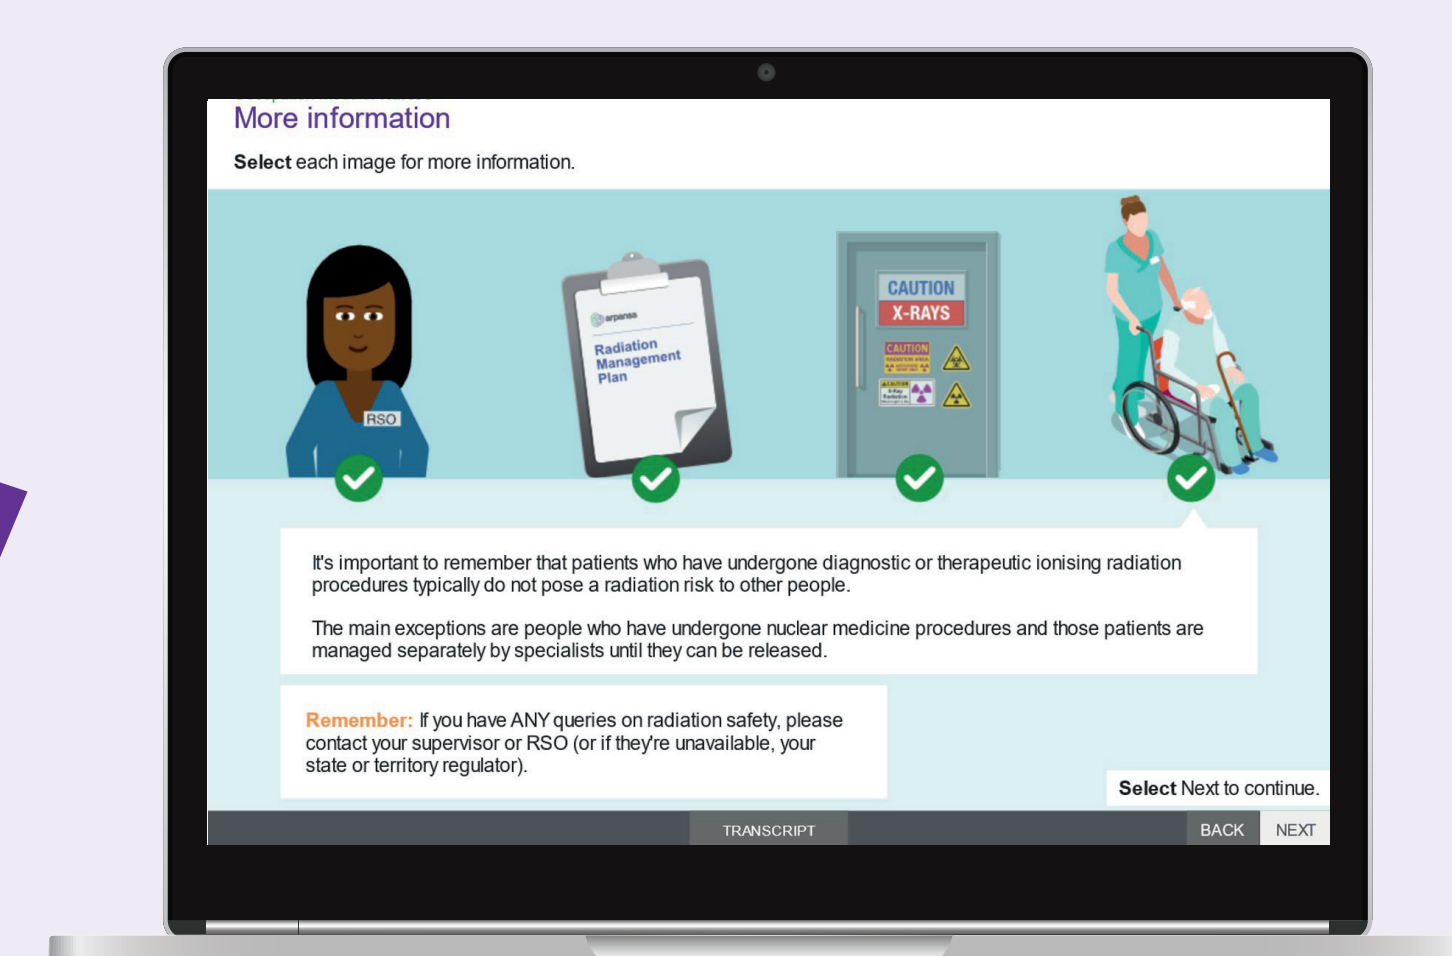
More information

**Select** each image for more information.

RSO

arpansa
Radiation Management Plan

CAUTION
X-RAYS

CAUTION

It's important to remember that patients who have undergone diagnostic or therapeutic ionising radiation procedures typically do not pose a radiation risk to other people.

The main exceptions are people who have undergone nuclear medicine procedures and those patients are managed separately by specialists until they can be released.

Remember: If you have ANY queries on radiation safety, please contact your supervisor or RSO (or if they're unavailable, your state or territory regulator).

**Select** Next to continue.

TRANSCRIPT

BACK

NEXT